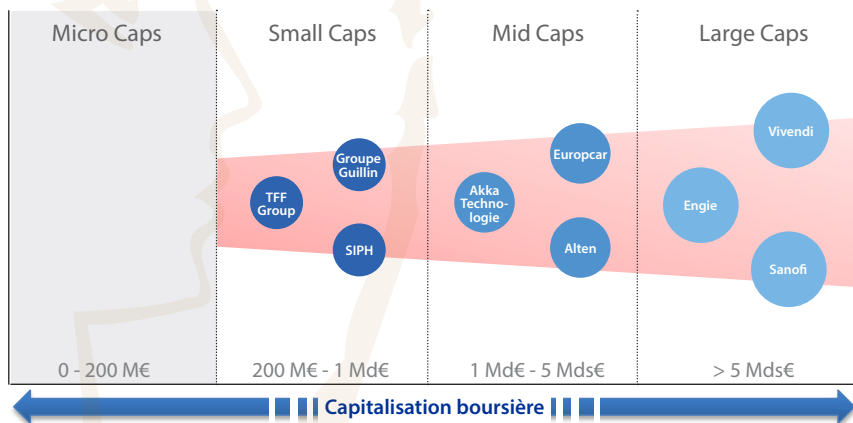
Micro Caps

Small Caps

Mid Caps

Large Caps

Groupe Guillin

TFF Group

SIPH

Europcar

Akka Technologie

Alten

Vivendi

Engie

Sanofi

0 - 200 M€

200 M€ - 1 Md€

1 Md€ - 5 Mds€

> 5 Mds€

Capitalisation boursière